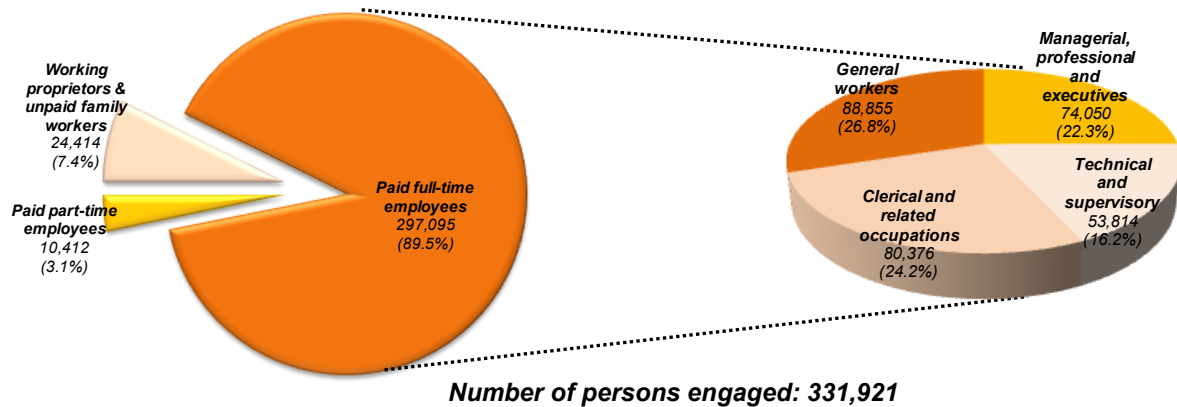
Working proprietors & unpaid family workers
24,414
(7.4%)

Paid part-time employees
10,412
(3.1%)

Paid full-time employees
297,095
(89.5%)

General workers
88,855
(26.8%)

Managerial, professional and executives
74,050
(22.3%)

Technical and supervisory
53,814
(16.2%)

Clerical and related occupations
80,376
(24.2%)

Number of persons engaged: 331,921